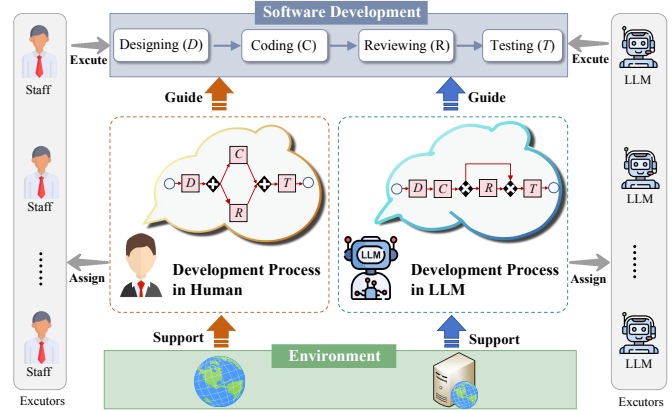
Software Development

Designing ($D$)

Coding (C)

Reviewing (R)

Testing ($T$)

Excute

Excute

Staff

Staff

Staff

Staff

LLM

LLM

LLM

LLM

Guide

Guide

$D$

$C$

$R$

$T$

$D$

$C$

$R$

$T$

LLM

Assign

Assign

Development Process in Human

Development Process in LLM

Support

Support

Environment

Excutors

Excutors